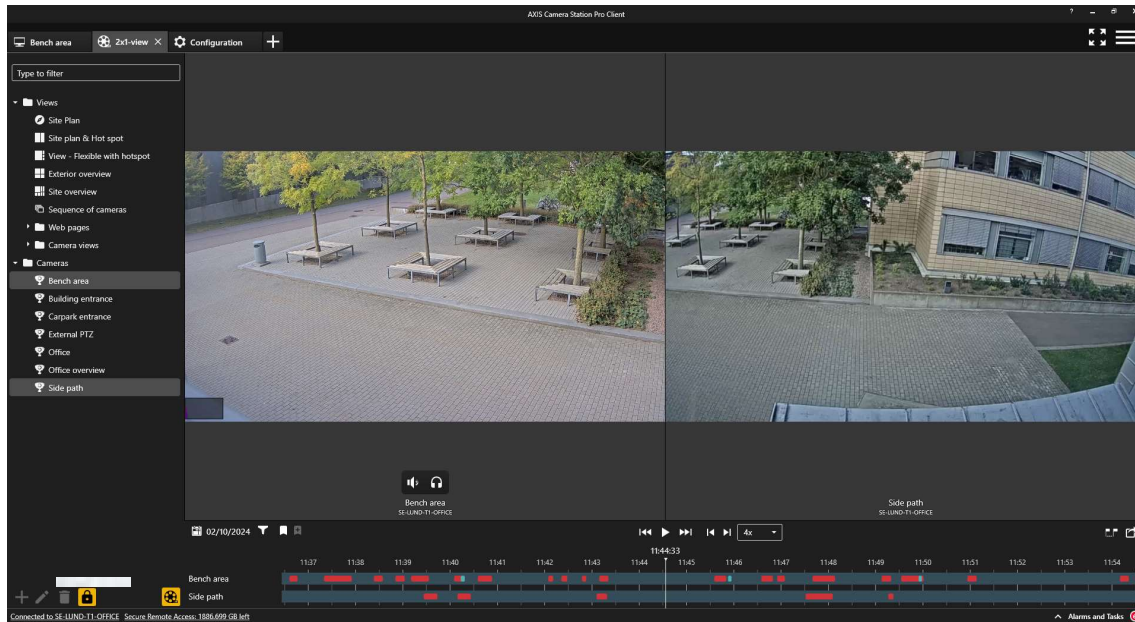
AXIS Camera Station Pro Client

? – ⧉ ×

Bench area

2x1-view ×

Configuration

+

Type to filter

Views

Site Plan

Site plan & Hot spot

View - Flexible with hotspot

Exterior overview

Site overview

Sequence of cameras

Web pages

Camera views

Cameras

Bench area

Building entrance

Carpark entrance

External PTZ

Office

Office overview

Side path

Bench area
SE-LUND-T1-OFFICE

Side path
SE-LUND-T1-OFFICE

02/10/2024

4x

11:44:33

11:37 11:38 11:39 11:40 11:41 11:42 11:43 11:44 11:45 11:46 11:47 11:48 11:49 11:50 11:51 11:52 11:53 11:54

Bench area

Side path

Connected to SE-LUND-T1-OFFICE Secure Remote Access: 1886.699 GB left

Alarms and Tasks